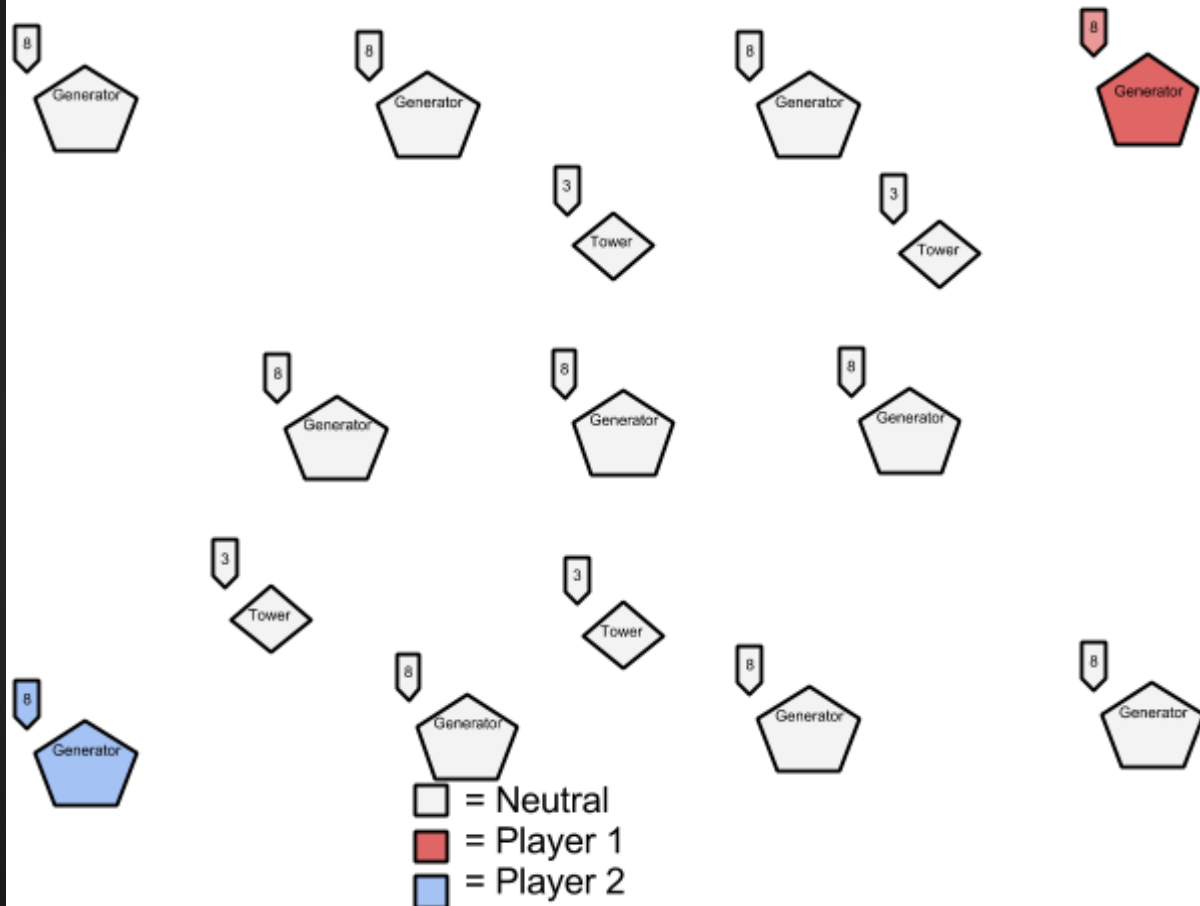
8
Generator

8
Generator

8
Generator

8
Generator

3
Tower

3
Tower

8
Generator

8
Generator

8
Generator

3
Tower

3
Tower

8
Generator

8
Generator

8
Generator

8
Generator

= Neutral
= Player 1
= Player 2